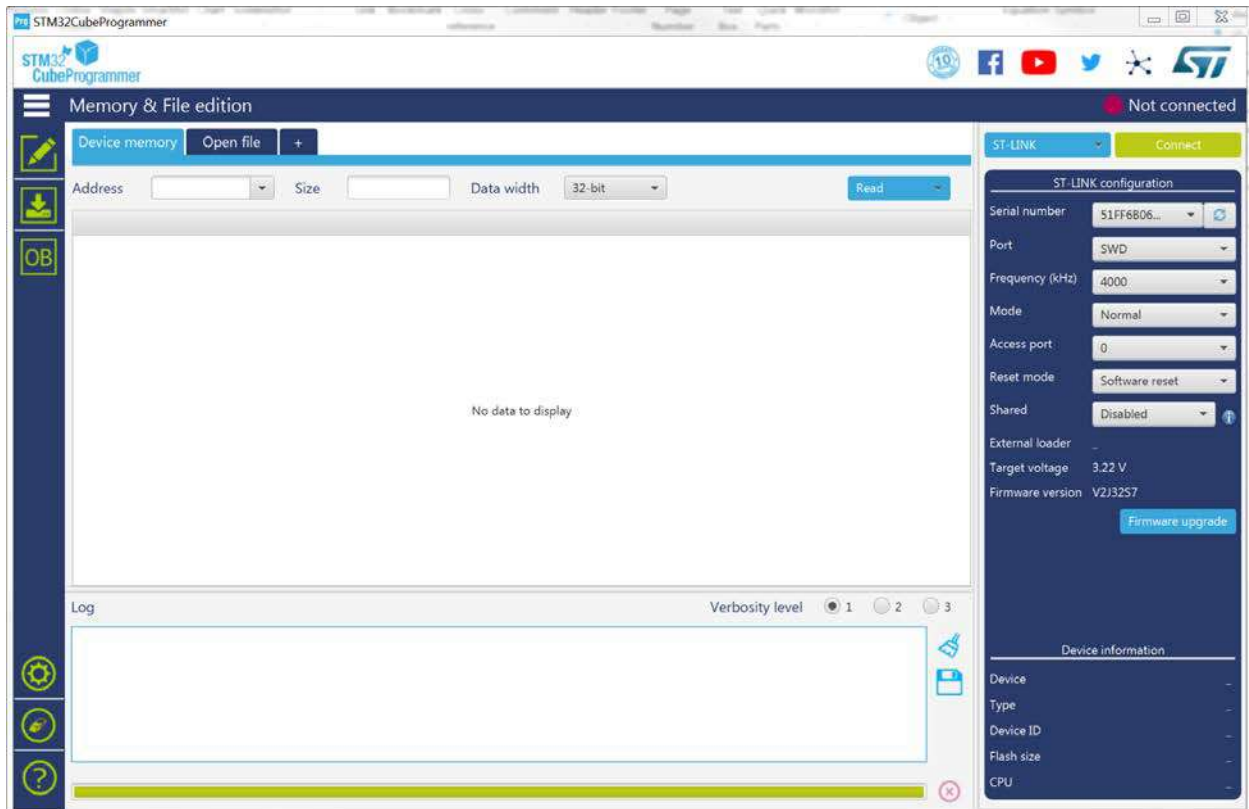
STM32CubeProgrammer

STM32 CubeProgrammer

Memory & File edition

Not connected

Device memory | Open file | +

Address | Size | Data width 32-bit | Read

No data to display

Log

Verbosity level 1 2 3

ST-LINK | Connect

ST-LINK configuration

Serial number 51FF6B06...

Port SWD

Frequency (kHz) 4000

Mode Normal

Access port 0

Reset mode Software reset

Shared Disabled

External loader _

Target voltage 3.22 V

Firmware version V2J32S7

Firmware upgrade

Device information

Device _

Type _

Device ID _

Flash size _

CPU _

OB